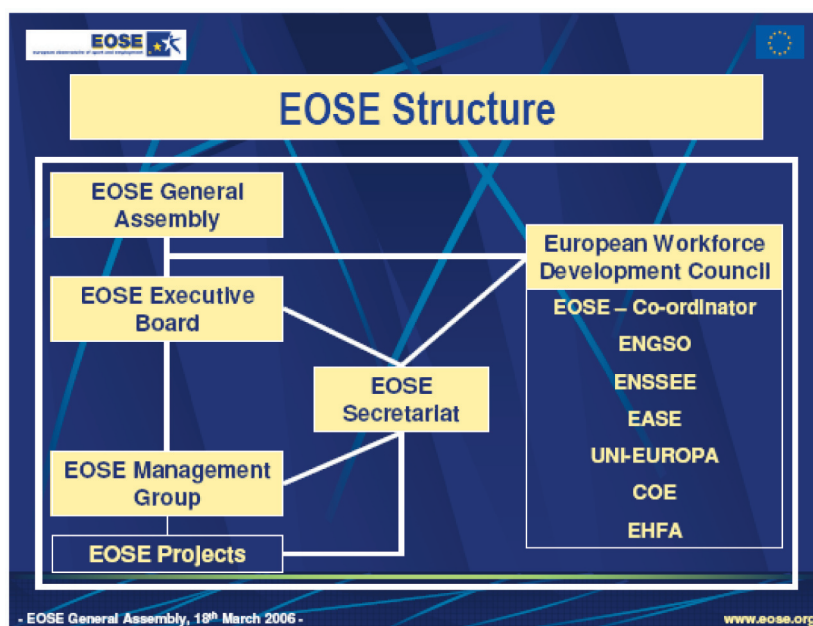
EOSE
european observatoire of sport and employment

EOSE Structure

EOSE General Assembly

EOSE Executive Board

EOSE Secretariat

EOSE Management Group

EOSE Projects

European Workforce Development Council

EOSE – Co-ordinator

ENGSO

ENSSEE

EASE

UNI-EUROPA

COE

EHFA

- EOSE General Assembly, 18$^{th}$ March 2006 -

www.eose.org